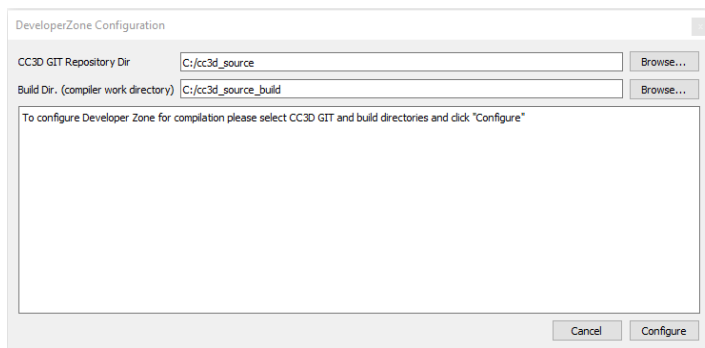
DeveloperZone Configuration

CC3D GIT Repository Dir C:/cc3d_source Browse...

Build Dir. (compiler work directory) C:/cc3d_source_build Browse...

To configure Developer Zone for compilation please select CC3D GIT and build directories and click "Configure"

Cancel Configure